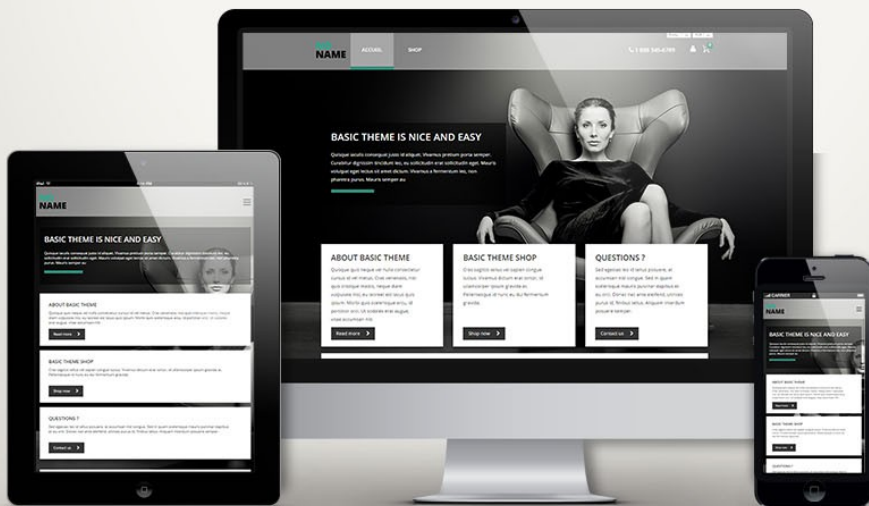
NAME

ACCUEIL

SHOP

1 800 345 6789

BASIC THEME IS NICE AND EASY

Quisque iaculis consequat justo id aliquet. Vivamus pretium porta semper. Curabitur dignissim tincidunt leo, eu sollicitudin erat sollicitudin eget. Mauris volutpat eget lectus vel amet dictum. Vivamus a fermentum leo, non pharetra purus. Mauris semper eu

ABOUT BASIC THEME

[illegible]

Read more

BASIC THEME SHOP

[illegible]

Shop now

QUESTIONS ?

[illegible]

Contact us

NAME

BASIC THEME IS NICE AND EASY

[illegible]

ABOUT BASIC THEME

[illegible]

Read more

BASIC THEME SHOP

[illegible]

Shop now

QUESTIONS ?

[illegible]

Contact us

CARRIER

NAME

BASIC THEME IS NICE AND EASY

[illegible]

ABOUT BASIC THEME

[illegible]

Read more

BASIC THEME SHOP

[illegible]

Shop now

QUESTIONS ?